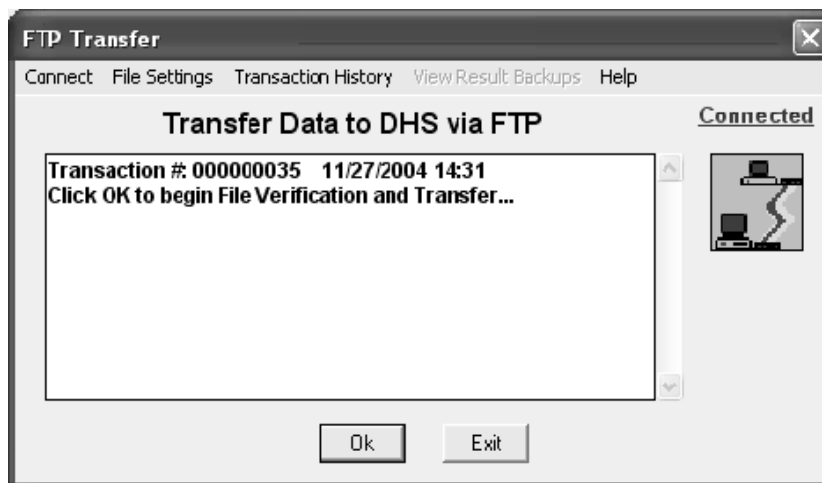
FTP Transfer

Connect File Settings Transaction History View Result Backups Help

Transfer Data to DHS via FTP

Connected

Transaction #: 000000035 11/27/2004 14:31
Click OK to begin File Verification and Transfer...

Ok Exit